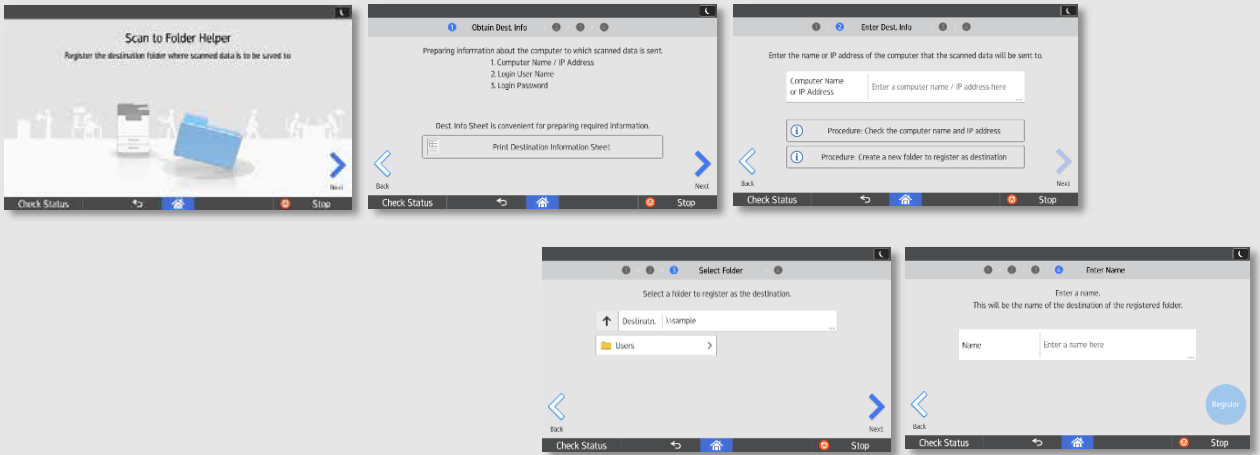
Scan to Folder Helper
Register the destination folder where scanned data is to be saved to

Next

Check Status

Stop

1 Obtain Dest. Info

Preparing information about the computer to which scanned data is sent.
1. Computer Name / IP Address
2. Login User Name
3. Login Password

Dest. Info Sheet is convenient for preparing required information.

Print Destination Information Sheet

Back

Next

Check Status

Stop

2 Enter Dest. Info

Enter the name or IP address of the computer that the scanned data will be sent to.

Computer Name or IP Address

Enter a computer name / IP address here

Procedure: Check the computer name and IP address

Procedure: Create a new folder to register as destination

Back

Next

Check Status

Stop

3 Select Folder

Select a folder to register as the destination.

Destinatn. \\sample

Users

Back

Next

Check Status

Stop

4 Enter Name

Enter a name.
This will be the name of the destination of the registered folder.

Name

Enter a name here

Back

Register

Check Status

Stop